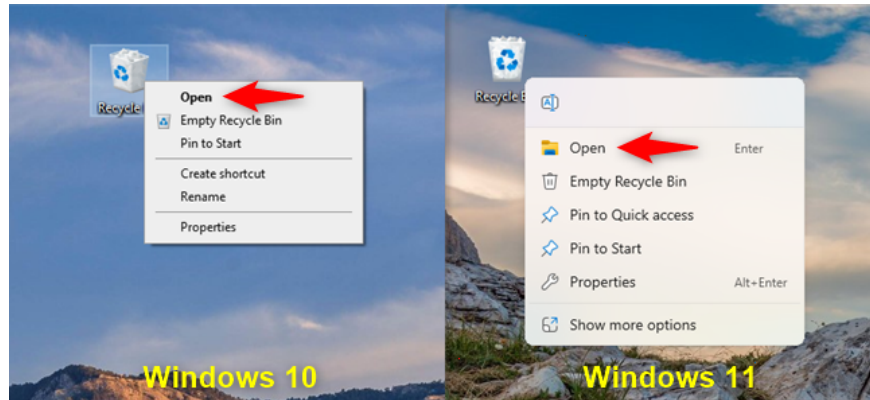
Recycle B

Open
Empty Recycle Bin
Pin to Start
Create shortcut
Rename
Properties

Windows 10

Recycle B

Open Enter
Empty Recycle Bin
Pin to Quick access
Pin to Start
Properties Alt+Enter
Show more options

Windows 11